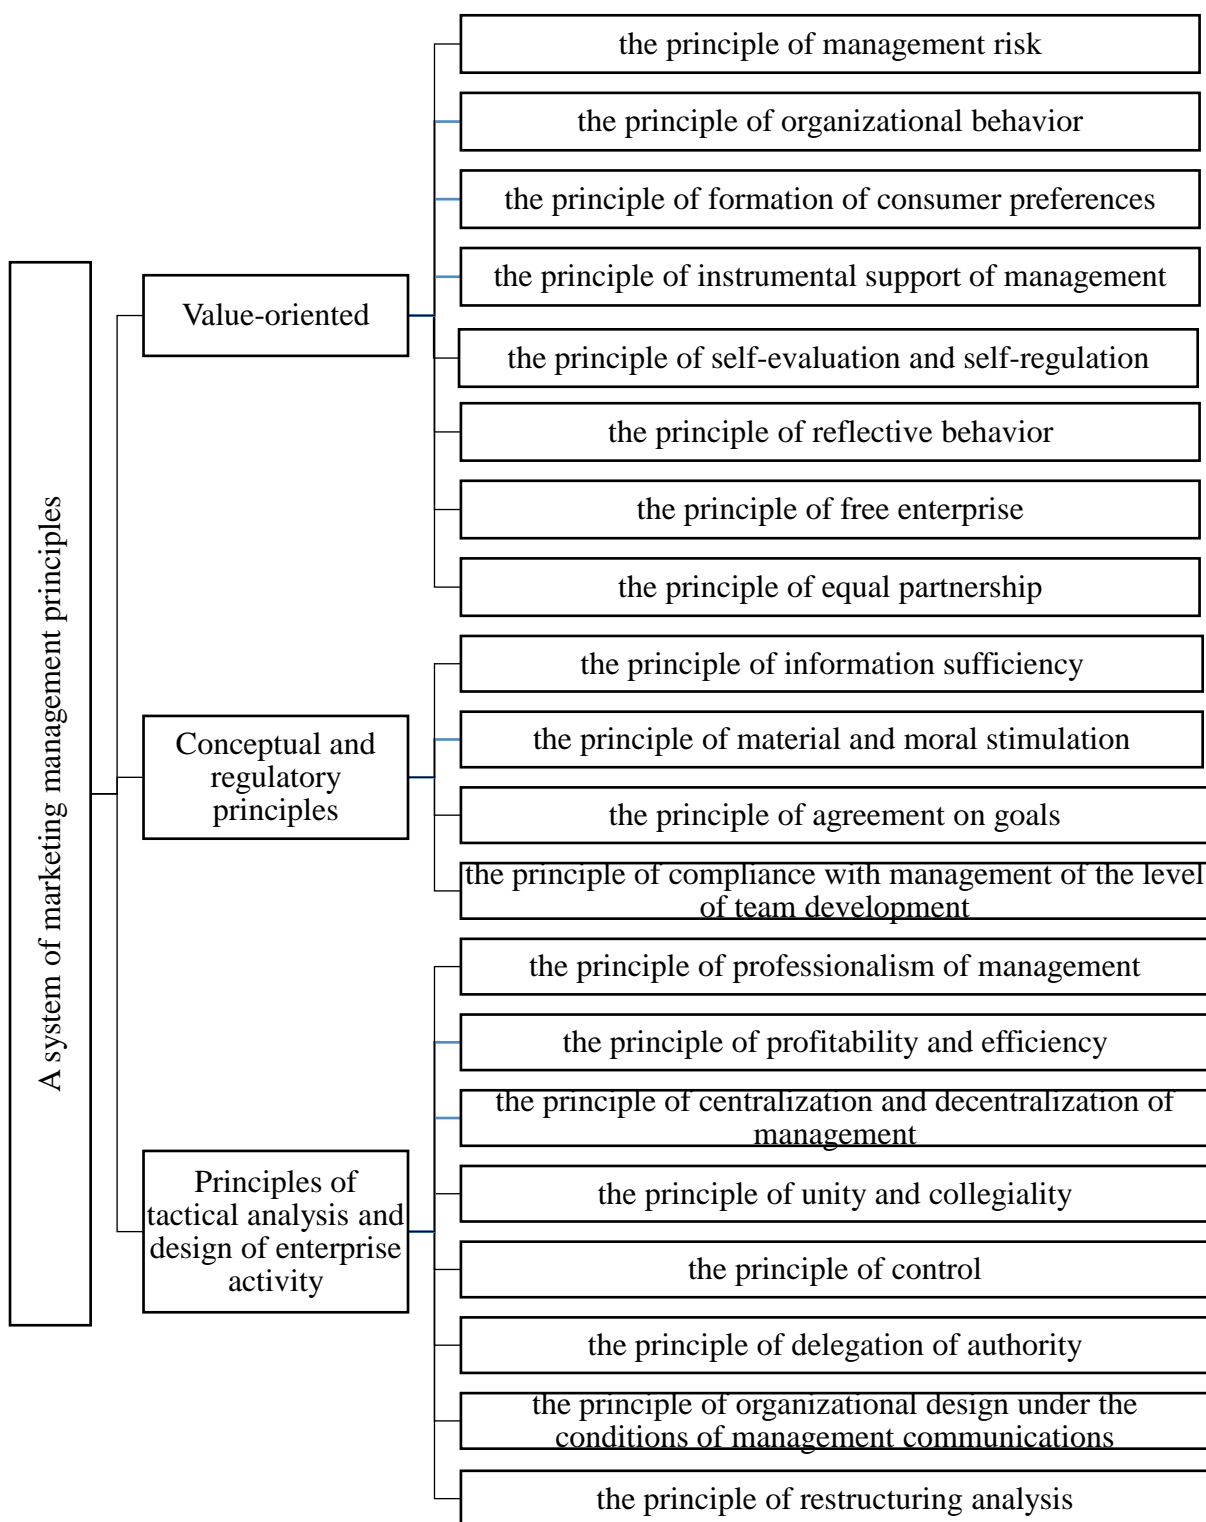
A system of marketing management principles

Value-oriented

the principle of management risk

the principle of organizational behavior

the principle of formation of consumer preferences

the principle of instrumental support of management

the principle of self-evaluation and self-regulation

the principle of reflective behavior

the principle of free enterprise

the principle of equal partnership

Conceptual and regulatory principles

the principle of information sufficiency

the principle of material and moral stimulation

the principle of agreement on goals

the principle of compliance with management of the level of team development

Principles of tactical analysis and design of enterprise activity

the principle of professionalism of management

the principle of profitability and efficiency

the principle of centralization and decentralization of management

the principle of unity and collegiality

the principle of control

the principle of delegation of authority

the principle of organizational design under the conditions of management communications

the principle of restructuring analysis